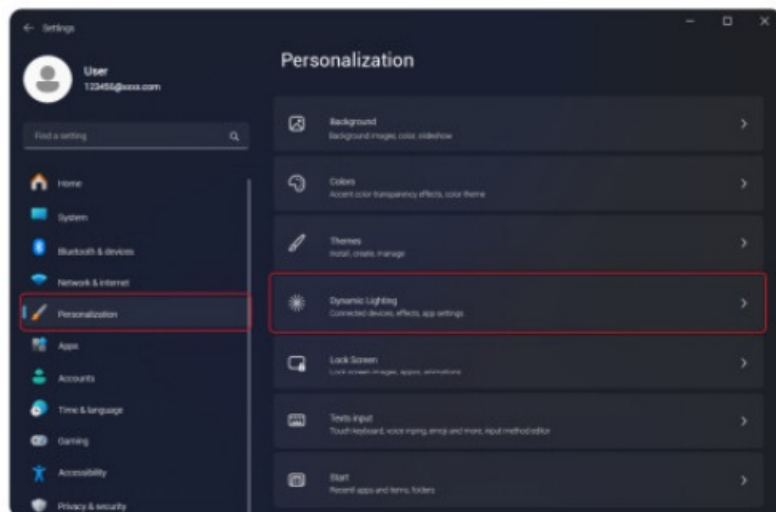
Settings

User
123456@xxxx.com

Find a setting

Home
System
Bluetooth & devices
Network & internet
Personalization
Apps
Accounts
Time & language
Gaming
Accessibility
Privacy & security

Personalization

Background
Background images, color, slideshow

Colors
Accent color transparency effects, color theme

Themes
Install, create, manage

Dynamic Lighting
Connected devices, effects, app settings

Lock Screen
Lock screen images, apps, animations

Texts input
Touch keyboard, voice typing, emoji and more, input method editor

Start
Recent apps and items, folders